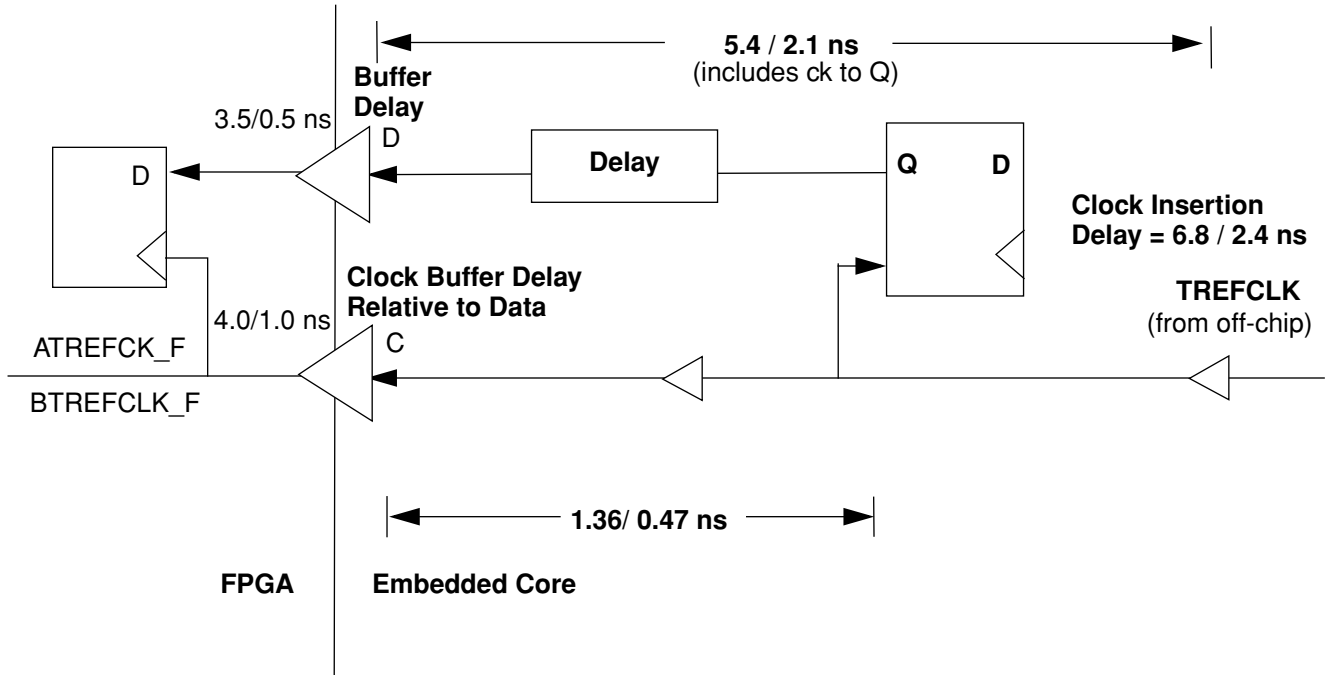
5.4 / 2.1 ns
(includes ck to Q)

Buffer Delay

3.5/0.5 ns

D

D

Delay

Q

D

Clock Insertion Delay = 6.8 / 2.4 ns

Clock Buffer Delay Relative to Data

4.0/1.0 ns

TREFCLK
(from off-chip)

ATREFCK_F

C

BTREFCLK_F

1.36/ 0.47 ns

FPGA

Embedded Core